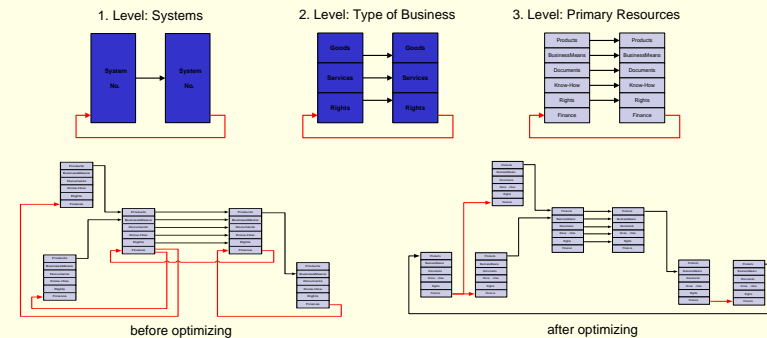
1. Level: Systems

System No.

System No.

2. Level: Type of Business

Goods

Services

Rights

Goods

Services

Rights

3. Level: Primary Resources

Products

BusinessMeans

Documents

Know-How

Rights

Finance

Products

BusinessMeans

Documents

Know-How

Rights

Finance

before optimizing

after optimizing